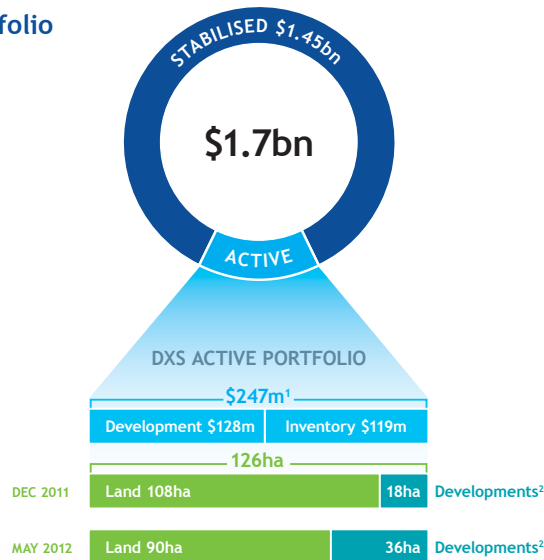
folio

STABILISED $1.45bn

$1.7bn

ACTIVE

DXS ACTIVE PORTFOLIO

$247m¹

| Development $128m | Inventory $119m |
|---|---|

126ha

DEC 2011 Land 108ha 18ha Developments²

MAY 2012 Land 90ha 36ha Developments²